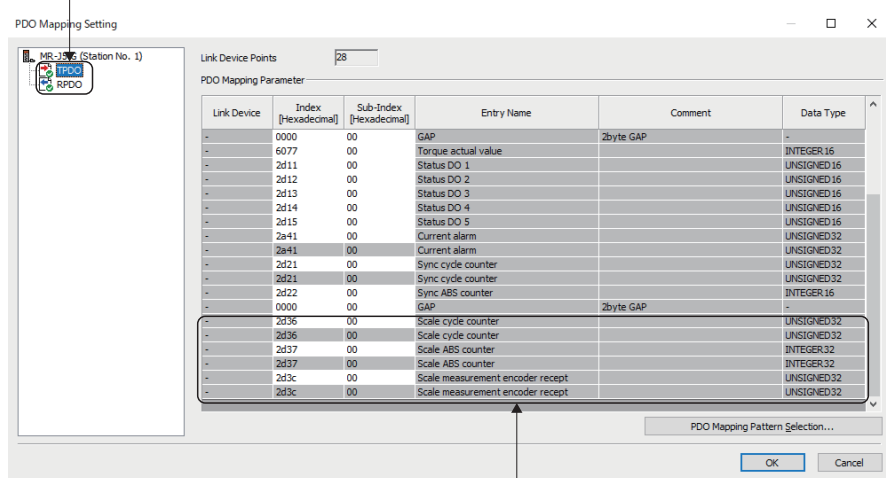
PDO Mapping Setting

MR-J5G (Station No. 1)
TPDO
RPDO

Link Device Points 28

PDO Mapping Parameter

| Link Device | Index [Hexadecimal] | Sub-Index [Hexadecimal] | Entry Name | Comment | Data Type |
|---|---|---|---|---|---|
| - | 0000 | 00 | GAP | 2byte GAP | - |
| - | 6077 | 00 | Torque actual value | | INTEGER16 |
| - | 2d11 | 00 | Status DO 1 | | UNSIGNED16 |
| - | 2d12 | 00 | Status DO 2 | | UNSIGNED16 |
| - | 2d13 | 00 | Status DO 3 | | UNSIGNED16 |
| - | 2d14 | 00 | Status DO 4 | | UNSIGNED16 |
| - | 2d15 | 00 | Status DO 5 | | UNSIGNED16 |
| - | 2a41 | 00 | Current alarm | | UNSIGNED32 |
| - | 2a41 | 00 | Current alarm | | UNSIGNED32 |
| - | 2d21 | 00 | Sync cycle counter | | UNSIGNED32 |
| - | 2d21 | 00 | Sync cycle counter | | UNSIGNED32 |
| - | 2d22 | 00 | Sync ABS counter | | INTEGER16 |
| - | 0000 | 00 | GAP | 2byte GAP | - |
| - | 2d36 | 00 | Scale cycle counter | | UNSIGNED32 |
| - | 2d36 | 00 | Scale cycle counter | | UNSIGNED32 |
| - | 2d37 | 00 | Scale ABS counter | | INTEGER32 |
| - | 2d37 | 00 | Scale ABS counter | | INTEGER32 |
| - | 2d3c | 00 | Scale measurement encoder recept | | UNSIGNED32 |
| - | 2d3c | 00 | Scale measurement encoder recept | | UNSIGNED32 |

PDO Mapping Pattern Selection...

OK Cancel